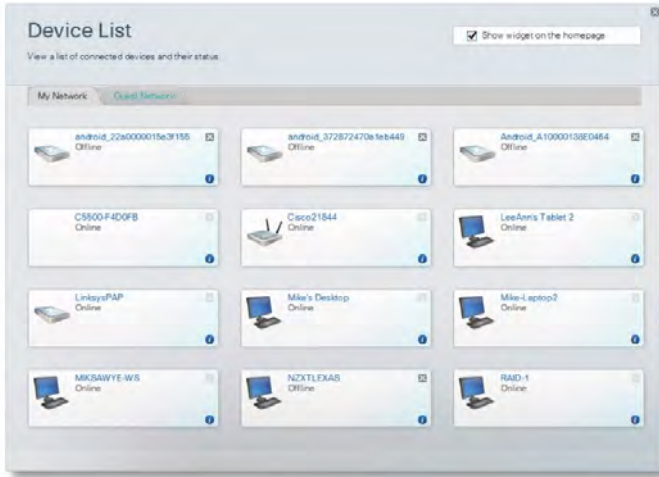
Device List

View a list of connected devices and their status

Show widget on the homepage

My Network

Guest Network

android_22a0000015e3f155
Offline

android_372872470a1eb449
Offline

Android_A10000138E0464
Offline

C5500-F4D0FB
Online

Cisco21844
Online

LeeAnn's Tablet 2
Online

LinksysPAP
Online

Mike's Desktop
Online

Mike-Laptop2
Online

MIKSAWYE-WS
Online

NZXTLEXAS
Offline

RAID-1
Online